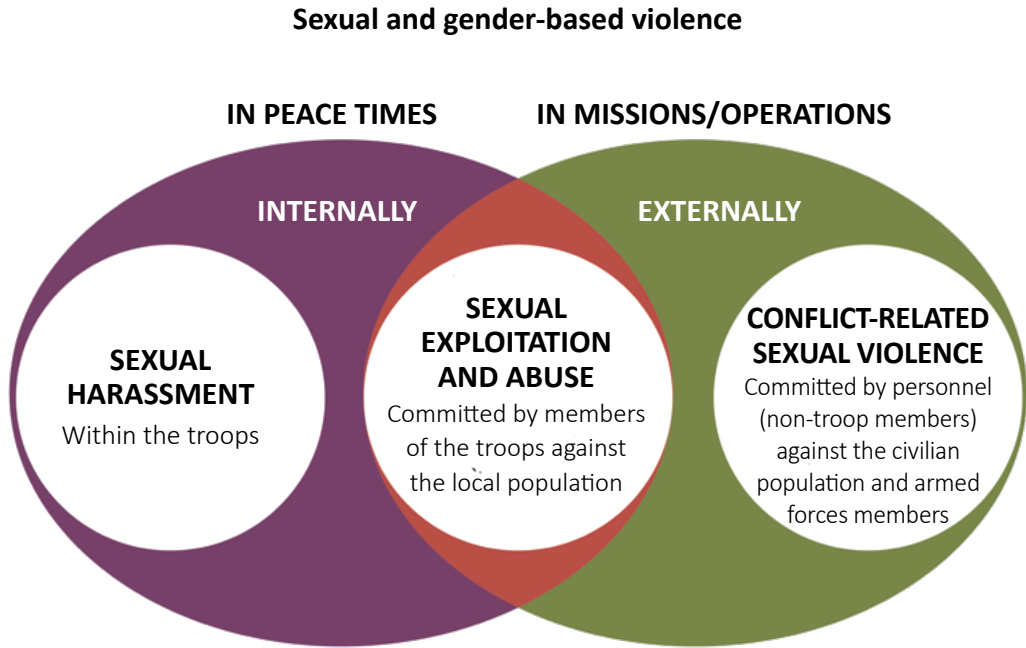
Sexual and gender-based violence

IN PEACE TIMES

IN MISSIONS/OPERATIONS

INTERNALLY

EXTERNALLY

SEXUAL HARASSMENT
Within the troops

SEXUAL EXPLOITATION AND ABUSE
Committed by members of the troops against the local population

CONFLICT-RELATED SEXUAL VIOLENCE
Committed by personnel (non-troop members) against the civilian population and armed forces members